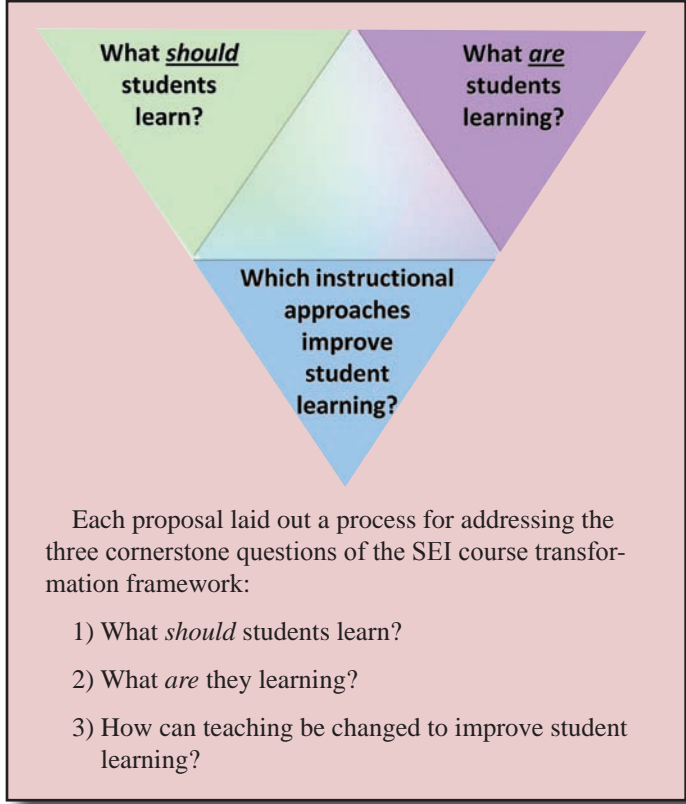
What *should* students learn?

What *are* students learning?

Which instructional approaches improve student learning?

Each proposal laid out a process for addressing the three cornerstone questions of the SEI course transformation framework:

1) What *should* students learn?

2) What *are* they learning?

3) How can teaching be changed to improve student learning?